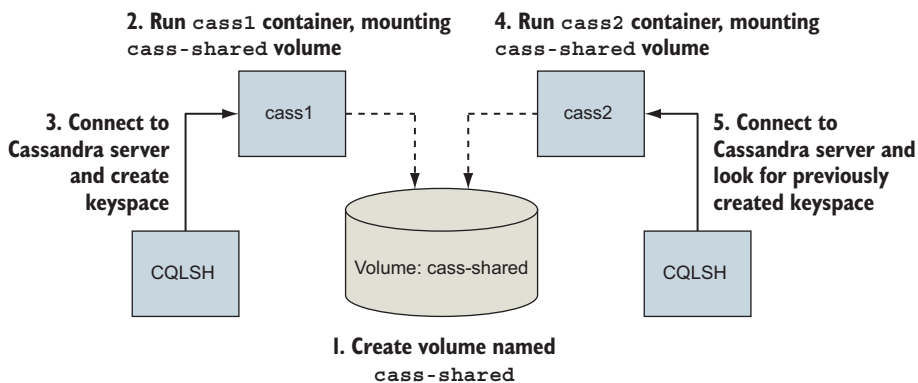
2. Run cass1 container, mounting cass-shared volume

4. Run cass2 container, mounting cass-shared volume

3. Connect to Cassandra server and create keyspace

cass1

cass2

5. Connect to Cassandra server and look for previously created keyspace

CQLSH

Volume: cass-shared

CQLSH

1. Create volume named cass-shared